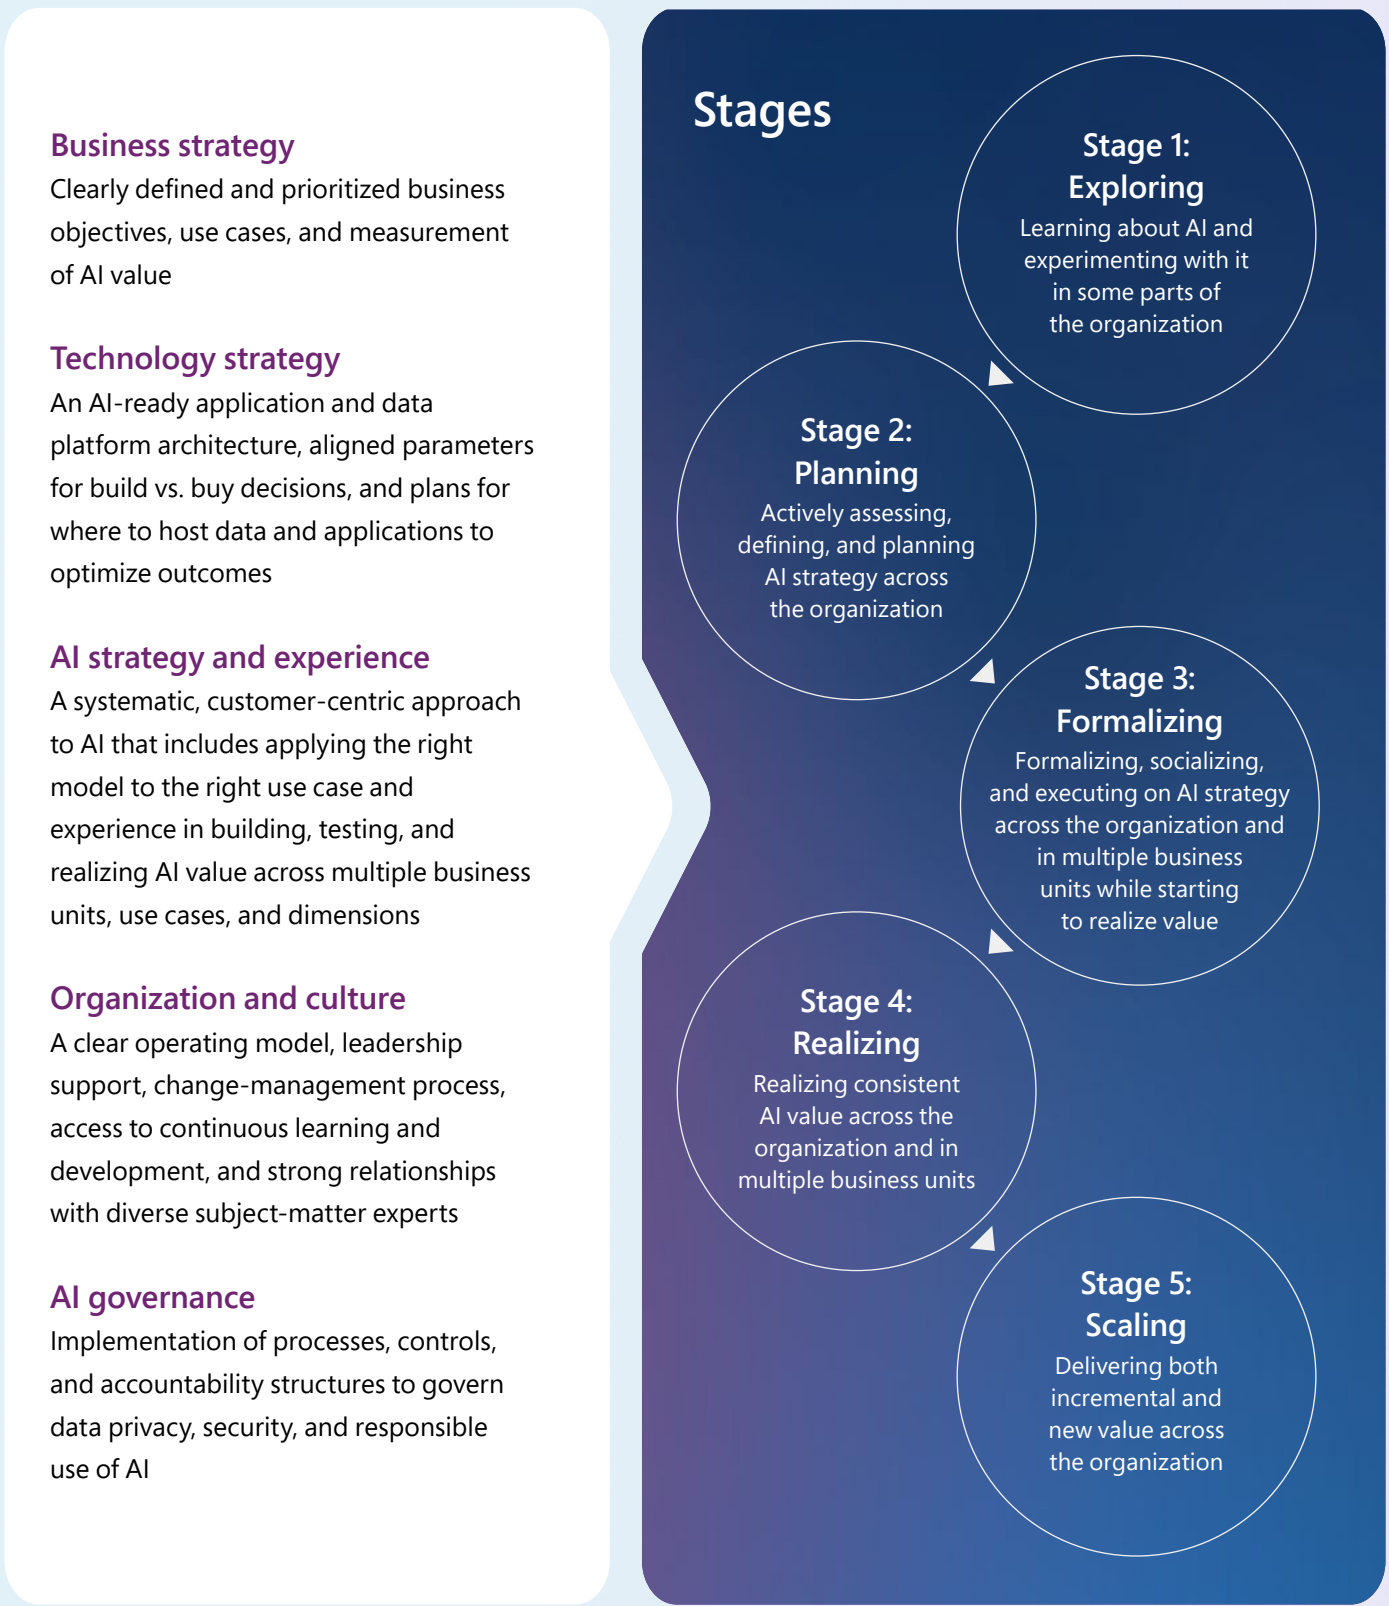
Business strategy
Clearly defined and prioritized business objectives, use cases, and measurement of AI value

Technology strategy
An AI-ready application and data platform architecture, aligned parameters for build vs. buy decisions, and plans for where to host data and applications to optimize outcomes

AI strategy and experience
A systematic, customer-centric approach to AI that includes applying the right model to the right use case and experience in building, testing, and realizing AI value across multiple business units, use cases, and dimensions

Organization and culture
A clear operating model, leadership support, change-management process, access to continuous learning and development, and strong relationships with diverse subject-matter experts

AI governance
Implementation of processes, controls, and accountability structures to govern data privacy, security, and responsible use of AI

Stages

Stage 1:
Exploring
Learning about AI and experimenting with it in some parts of the organization

Stage 2:
Planning
Actively assessing, defining, and planning AI strategy across the organization

Stage 3:
Formalizing
Formalizing, socializing, and executing on AI strategy across the organization and in multiple business units while starting to realize value

Stage 4:
Realizing
Realizing consistent AI value across the organization and in multiple business units

Stage 5:
Scaling
Delivering both incremental and new value across the organization